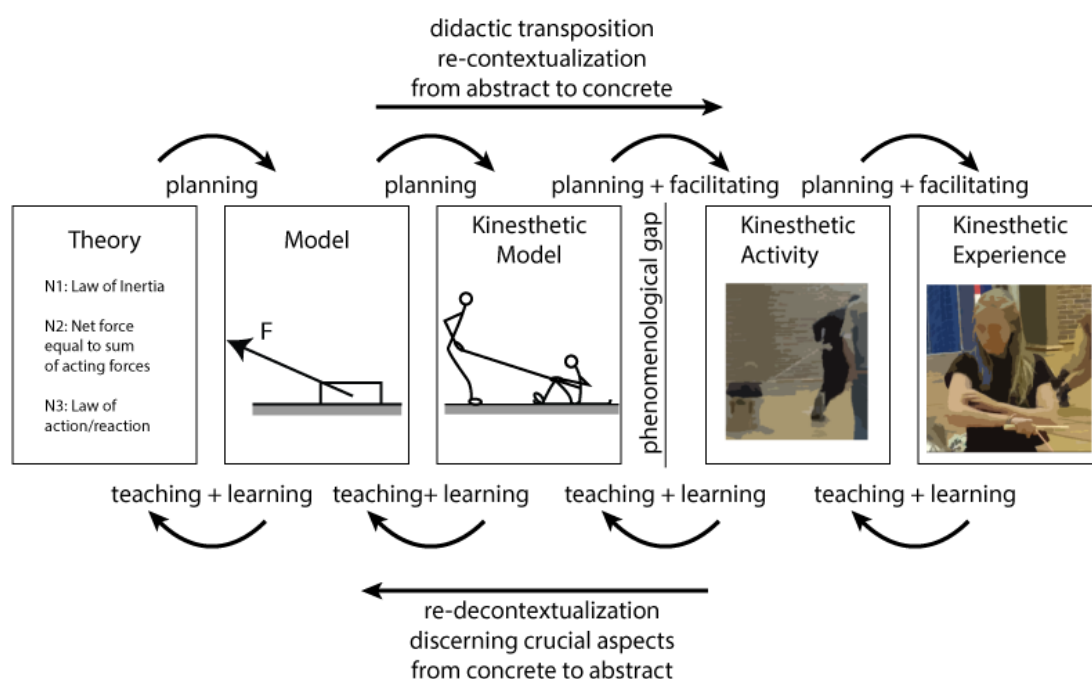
didactic transposition
re-contextualization
from abstract to concrete

planning

planning

planning + facilitating

planning + facilitating

Theory

N1: Law of Inertia

N2: Net force equal to sum of acting forces

N3: Law of action/reaction

Model

F

Kinesthetic Model

phenomenological gap

Kinesthetic Activity

Kinesthetic Experience

teaching + learning

teaching+ learning

teaching + learning

teaching + learning

re-decontextualization
discerning crucial aspects
from concrete to abstract